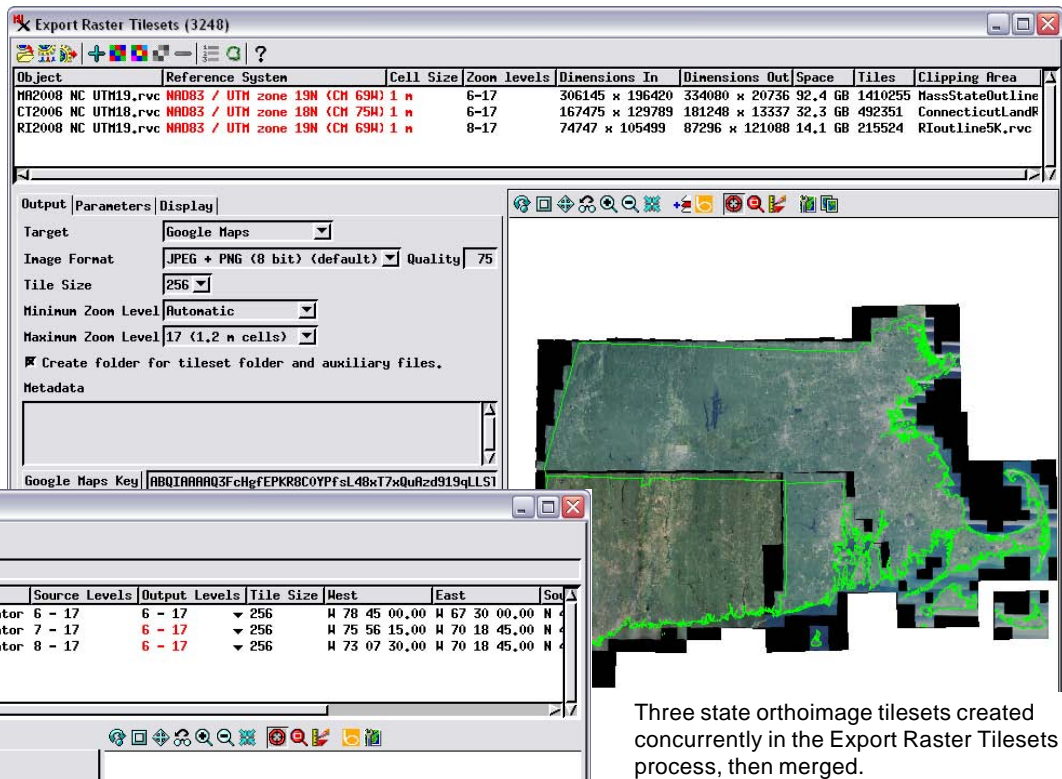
Export Raster Tilesets (3248)

| Object | Reference System | Cell Size | Zoom levels | Dimensions In | Dimensions Out | Space | Tiles | Clipping Area |
|---|---|---|---|---|---|---|---|---|
| MA2008 NC UTM19.rvc | NAD83 / UTM zone 19N (CM 69W) | 1 m | 6-17 | 306145 x 196420 | 334080 x 20736 | 92.4 GB | 1410255 | MassStateOutline |
| CT2006 NC UTM18.rvc | NAD83 / UTM zone 18N (CM 75W) | 1 m | 6-17 | 167475 x 129789 | 181248 x 13337 | 32.3 GB | 492351 | ConnecticutLandR |
| RI2008 NC UTM19.rvc | NAD83 / UTM zone 19N (CM 69W) | 1 m | 8-17 | 74747 x 105499 | 87296 x 121088 | 14.1 GB | 215524 | RIoutline5K.rvc |

Output Parameters Display

Target Google Maps
Image Format JPEG + PNG (8 bit) (default) Quality 75
Tile Size 256
Minimum Zoom Level Automatic
Maximum Zoom Level 17 (1.2 m cells)
Create folder for tileset folder and auxiliary files.
Metadata

Google Maps Key ABQIAAAAQ3FcHgfEPKR8C0YPfsL48xT7xQuAzd919qLLS1

| | Source Levels | Output Levels | Tile Size | West | East | Sou |
|---|---|---|---|---|---|---|
| tor | 6 - 17 | 6 - 17 | 256 | W 78 45 00.00 | W 67 30 00.00 | N 4 |
| tor | 7 - 17 | 6 - 17 | 256 | W 75 56 15.00 | W 70 18 45.00 | N 4 |
| tor | 8 - 17 | 6 - 17 | 256 | W 73 07 30.00 | W 70 18 45.00 | N 4 |

Three state orthoimage tilesets created concurrently in the Export Raster Tilesets process, then merged.